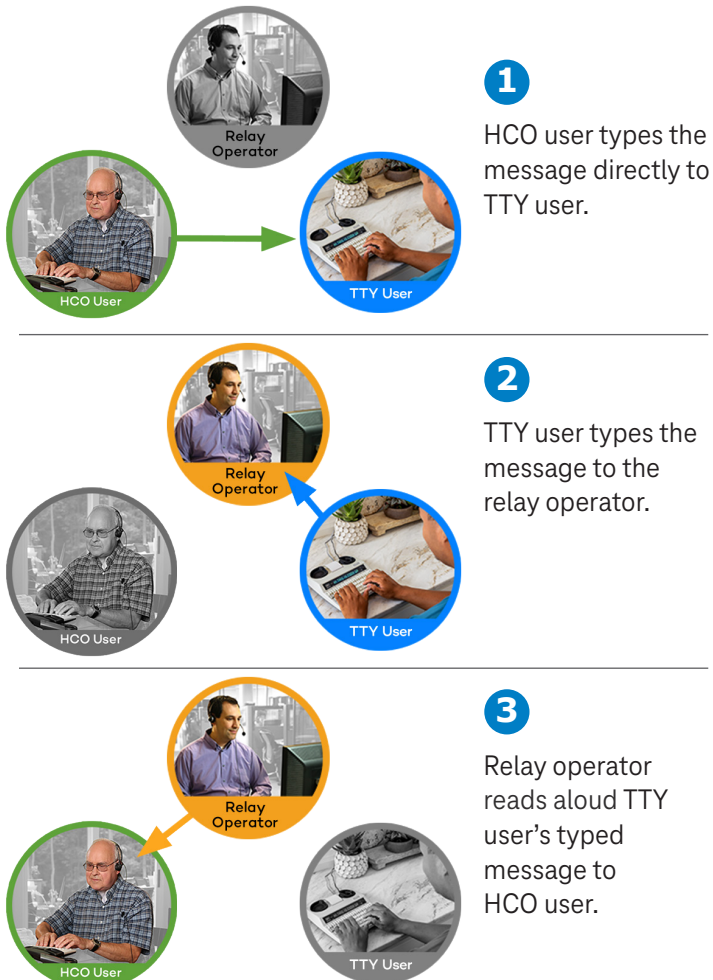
Relay Operator

HCO User

TTY User

1

HCO user types the message directly to TTY user.

Relay Operator

HCO User

TTY User

2

TTY user types the message to the relay operator.

Relay Operator

HCO User

TTY User

3

Relay operator reads aloud TTY user's typed message to HCO user.